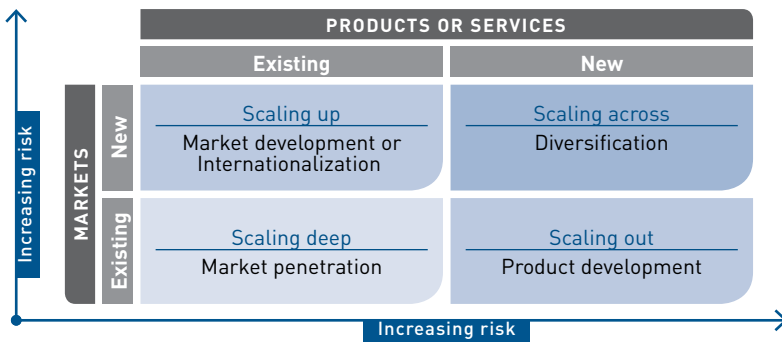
PRODUCTS OR SERVICES

| | | Existing | New |
|---|---|---|---|
| MARKETS | New | Scaling up<br>Market development or Internationalization | Scaling across<br>Diversification |
| | Existing | Scaling deep<br>Market penetration | Scaling out<br>Product development |

Increasing risk

Increasing risk